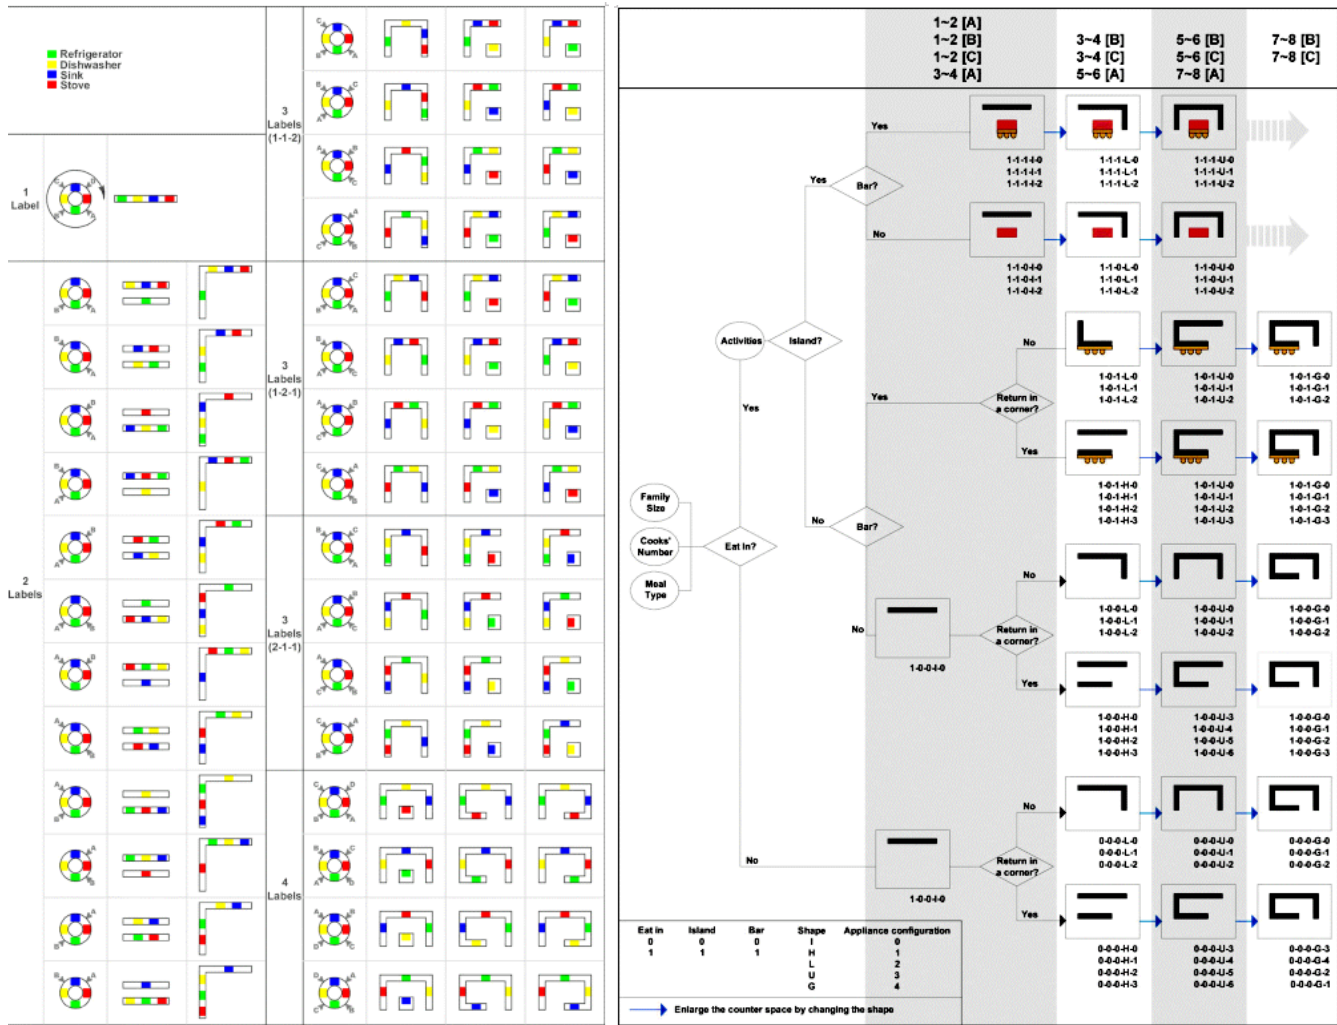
Refrigerator
Dishwasher
Sink
Stove

1 Label

2 Labels

3 Labels (1-1-2)

3 Labels (1-2-1)

3 Labels (2-1-1)

4 Labels

| | 1~2 [A] 1~2 [B] 1~2 [C] 3~4 [A] | 3~4 [B] 3~4 [C] 5~6 [A] | 5~6 [B] 5~6 [C] 7~8 [A] | 7~8 [B] 7~8 [C] |
|---|---|---|---|---|

Yes
Bar?
Yes
No

1-1-1-I-0
1-1-1-I-1
1-1-1-I-2

1-1-1-L-0
1-1-1-L-1
1-1-1-L-2

1-1-1-U-0
1-1-1-U-1
1-1-1-U-2

1-1-0-I-0
1-1-0-I-1
1-1-0-I-2

1-1-0-L-0
1-1-0-L-1
1-1-0-L-2

1-1-0-U-0
1-1-0-U-1
1-1-0-U-2

Activities
Island?
No
Yes
Return in a corner?
Yes
Yes

1-0-1-L-0
1-0-1-L-1
1-0-1-L-2

1-0-1-U-0
1-0-1-U-1
1-0-1-U-2

1-0-1-G-0
1-0-1-G-1
1-0-1-G-2

1-0-1-H-0
1-0-1-H-1
1-0-1-H-2
1-0-1-H-3

1-0-1-U-0
1-0-1-U-1
1-0-1-U-2
1-0-1-U-3

1-0-1-G-0
1-0-1-G-1
1-0-1-G-2
1-0-1-G-3

Family Size
Cooks' Number
Meal Type
Eat in?
No
Bar?
No
No
Return in a corner?
Yes

1-0-0-I-0

1-0-0-L-0
1-0-0-L-1
1-0-0-L-2

1-0-0-U-0
1-0-0-U-1
1-0-0-U-2

1-0-0-G-0
1-0-0-G-1
1-0-0-G-2

1-0-0-H-0
1-0-0-H-1
1-0-0-H-2
1-0-0-H-3

1-0-0-U-3
1-0-0-U-4
1-0-0-U-5
1-0-0-U-6

1-0-0-G-0
1-0-0-G-1
1-0-0-G-2
1-0-0-G-3

No
No
Return in a corner?
Yes

1-0-0-I-0

0-0-0-L-0
0-0-0-L-1
0-0-0-L-2

0-0-0-U-0
0-0-0-U-1
0-0-0-U-2

0-0-0-G-0
0-0-0-G-1
0-0-0-G-2

0-0-0-H-0
0-0-0-H-1
0-0-0-H-2
0-0-0-H-3

0-0-0-U-3
0-0-0-U-4
0-0-0-U-5
0-0-0-U-6

0-0-0-G-3
0-0-0-G-4
0-0-0-G-2
0-0-0-G-1

| Eat in | Island | Bar | Shape | Appliance configuration |
|---|---|---|---|---|
| 0 | 0 | 0 | I | 0 |
| 1 | 1 | 1 | H | 1 |
| | | | L | 2 |
| | | | U | 3 |
| | | | G | 4 |

Enlarge the counter space by changing the shape